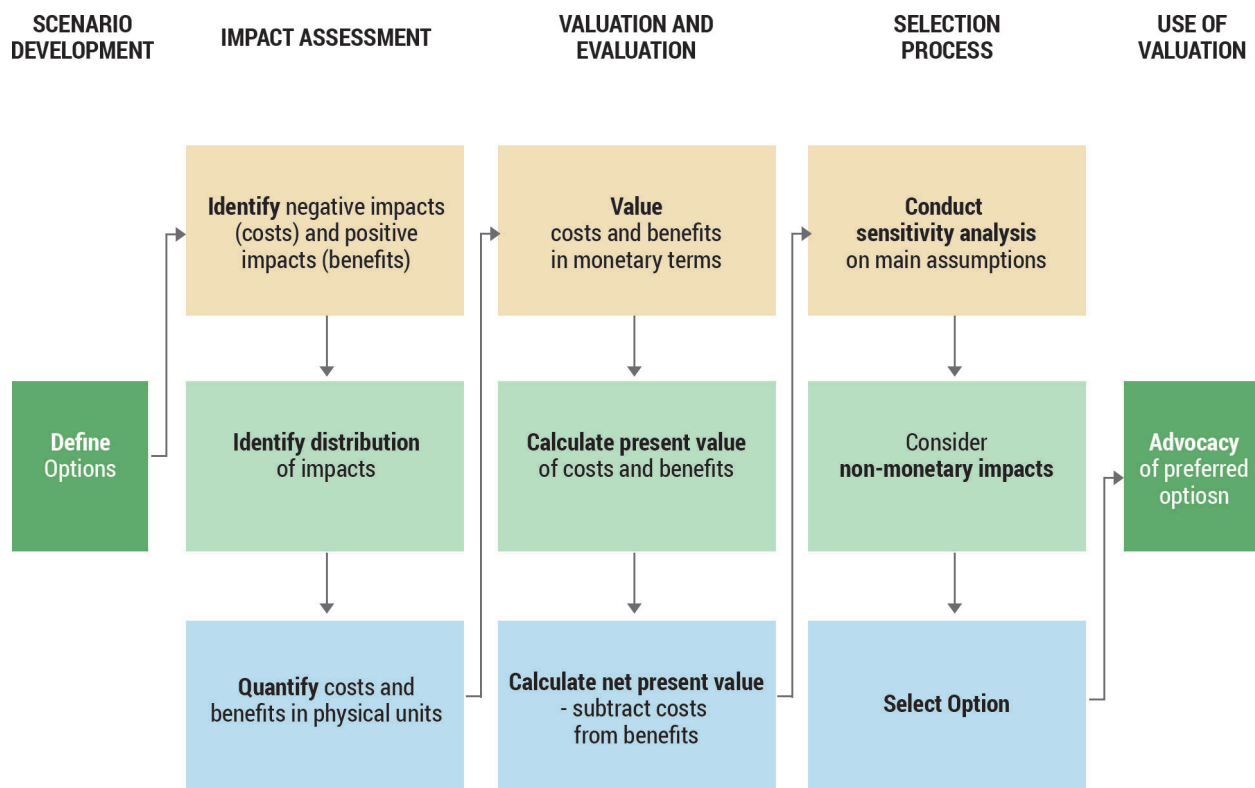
SCENARIO DEVELOPMENT

IMPACT ASSESSMENT

VALUATION AND EVALUATION

SELECTION PROCESS

USE OF VALUATION

Define Options

Identify negative impacts (costs) and positive impacts (benefits)

Identify distribution of impacts

Quantify costs and benefits in physical units

Value costs and benefits in monetary terms

Calculate present value of costs and benefits

Calculate net present value - subtract costs from benefits

Conduct sensitivity analysis on main assumptions

Consider non-monetary impacts

Select Option

Advocacy of preferred optiosn